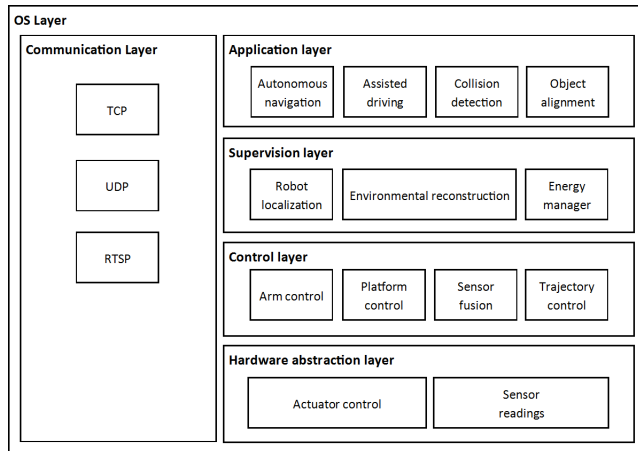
OS Layer

Communication Layer

TCP

UDP

RTSP

Application layer

Autonomous navigation

Assisted driving

Collision detection

Object alignment

Supervision layer

Robot localization

Environmental reconstruction

Energy manager

Control layer

Arm control

Platform control

Sensor fusion

Trajectory control

Hardware abstraction layer

Actuator control

Sensor readings